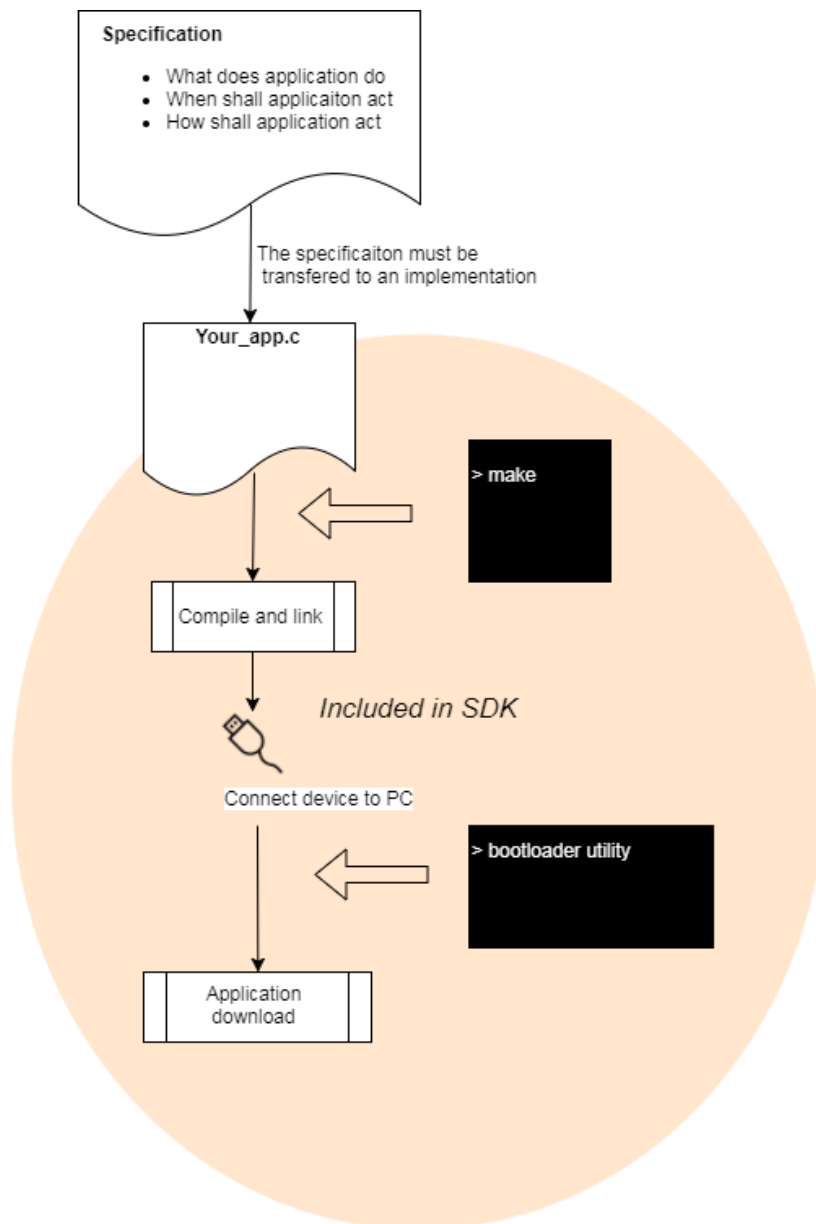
**Specification**

- What does application do
- When shall applicaiton act
- How shall application act

The specificaiton must be transfered to an implementation

**Your_app.c**

> make

Compile and link

*Included in SDK*

Connect device to PC

> bootloader utility

Application download